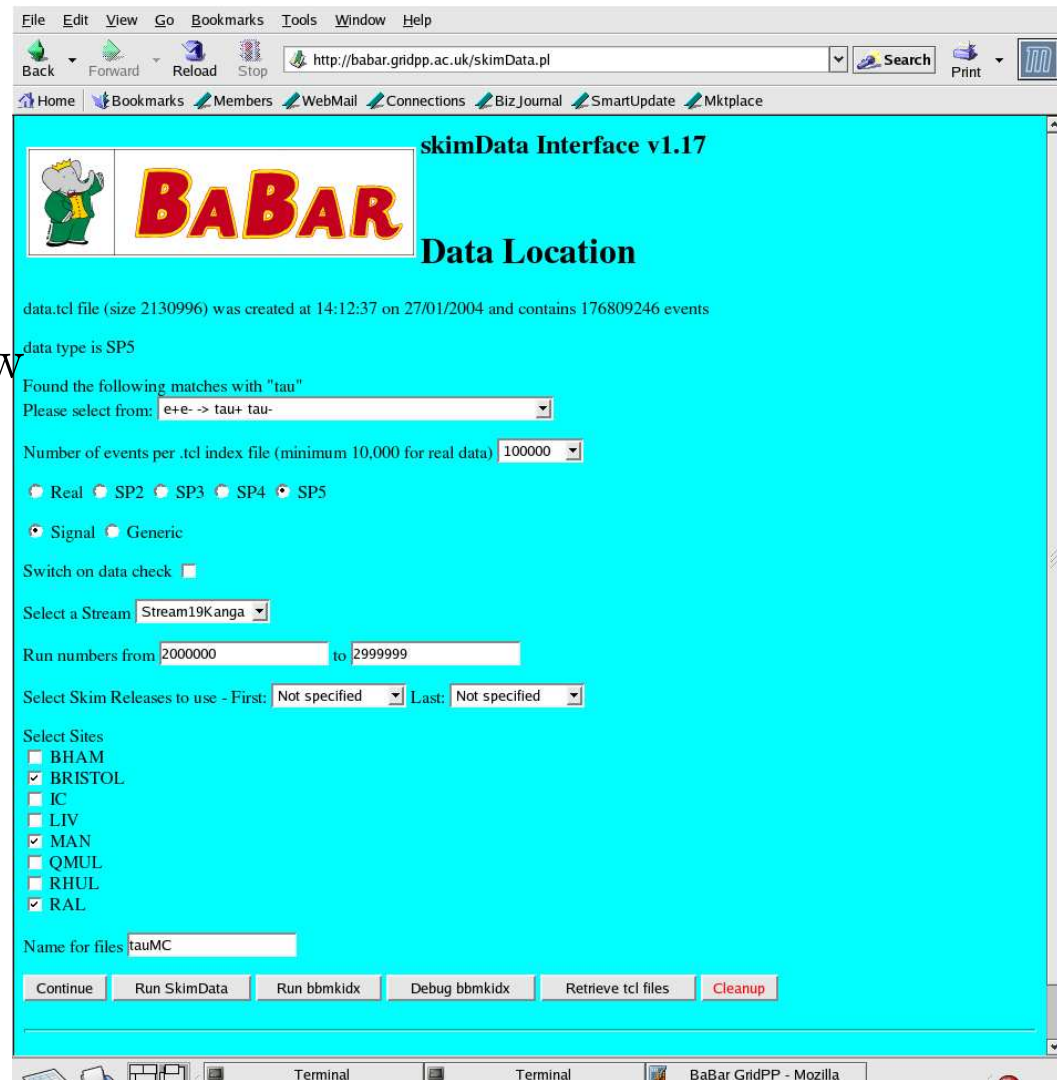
File Edit View Go Bookmarks Tools Window Help

Back Forward Reload Stop http://babar.gridpp.ac.uk/skimData.pl Search Print

Home Bookmarks Members WebMail Connections Biz Journal SmartUpdate Mktplace

BABAR

skimData Interface v1.17

Data Location

data.tcl file (size 2130996) was created at 14:12:37 on 27/01/2004 and contains 176809246 events

data type is SP5

Found the following matches with "tau"
Please select from: e+e- -> tau+ tau-

Number of events per .tcl index file (minimum 10,000 for real data) 100000

Real SP2 SP3 SP4 SP5

Signal Generic

Switch on data check

Select a Stream Stream19Kanga

Run numbers from 2000000 to 2999999

Select Skim Releases to use - First: Not specified Last: Not specified

Select Sites
BHAM
BRISTOL
IC
LIV
MAN
QMUL
RHUL
RAL

Name for files tauMC

Continue Run SkimData Run bbmkidx Debug bbmkidx Retrieve tcl files Cleanup

Terminal Terminal BaBar GridPP - Mozilla